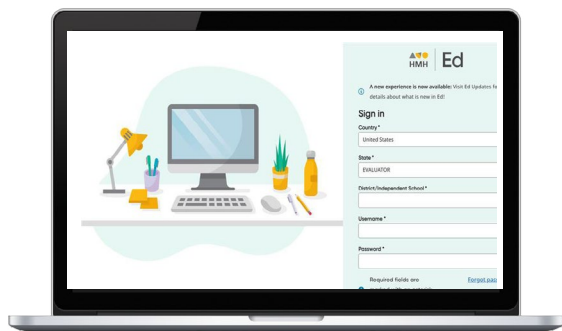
HMH | Ed

A new experience is now available: Visit Ed Updates f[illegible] details about what is new in Ed!

Sign in

Country *

United States

State *

EVALUATOR

District/Independent School *

Username *

Password *

Required fields are

Forgot pa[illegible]